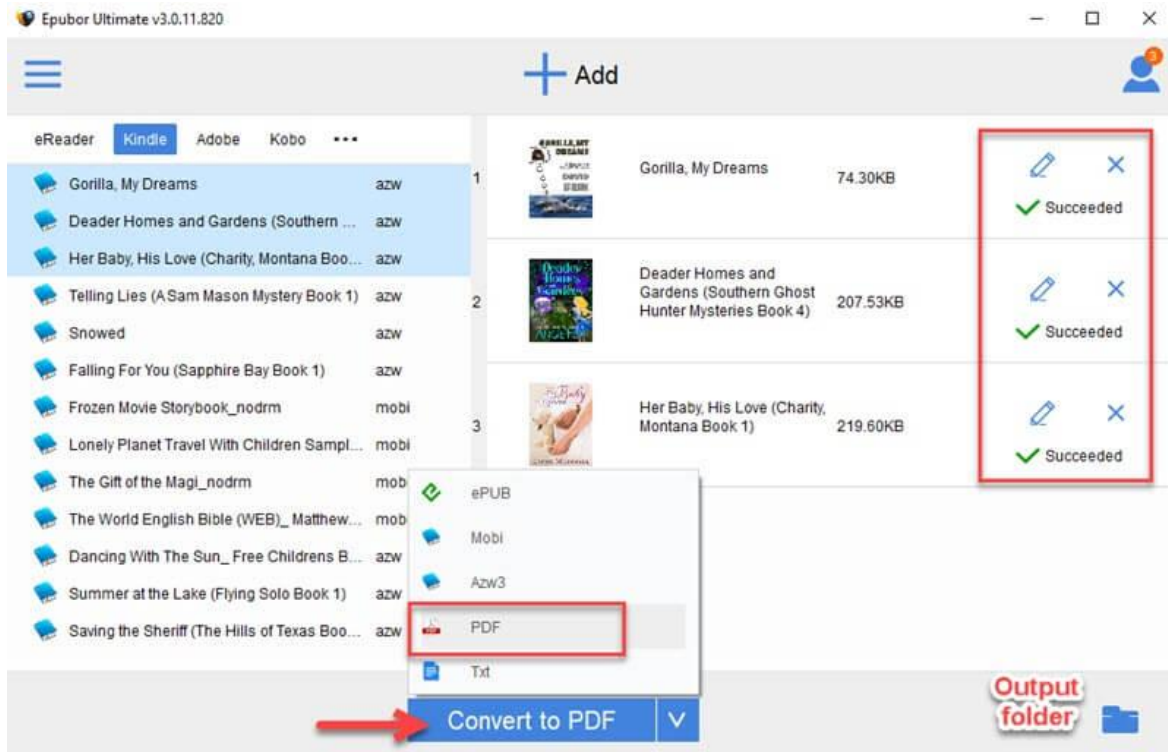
Epubor Ultimate v3.0.11.820

Add

eReader Kindle Adobe Kobo •••

Gorilla, My Dreams azw
Deader Homes and Gardens (Southern ... azw
Her Baby, His Love (Charity, Montana Boo... azw
Telling Lies (A Sam Mason Mystery Book 1) azw
Snowed azw
Falling For You (Sapphire Bay Book 1) azw
Frozen Movie Storybook_nodrm mobi
Lonely Planet Travel With Children Sampl... mobi
The Gift of the Magi_nodrm mob
The World English Bible (WEB)_ Matthew... mob
Dancing With The Sun_ Free Childrens B... azw
Summer at the Lake (Flying Solo Book 1) azw
Saving the Sheriff (The Hills of Texas Boo... azw

1 Gorilla, My Dreams 74.30KB Succeeded
2 Deader Homes and Gardens (Southern Ghost Hunter Mysteries Book 4) 207.53KB Succeeded
3 Her Baby, His Love (Charity, Montana Book 1) 219.60KB Succeeded

ePUB
Mobi
Azw3
PDF
Txt

Convert to PDF

Output folder